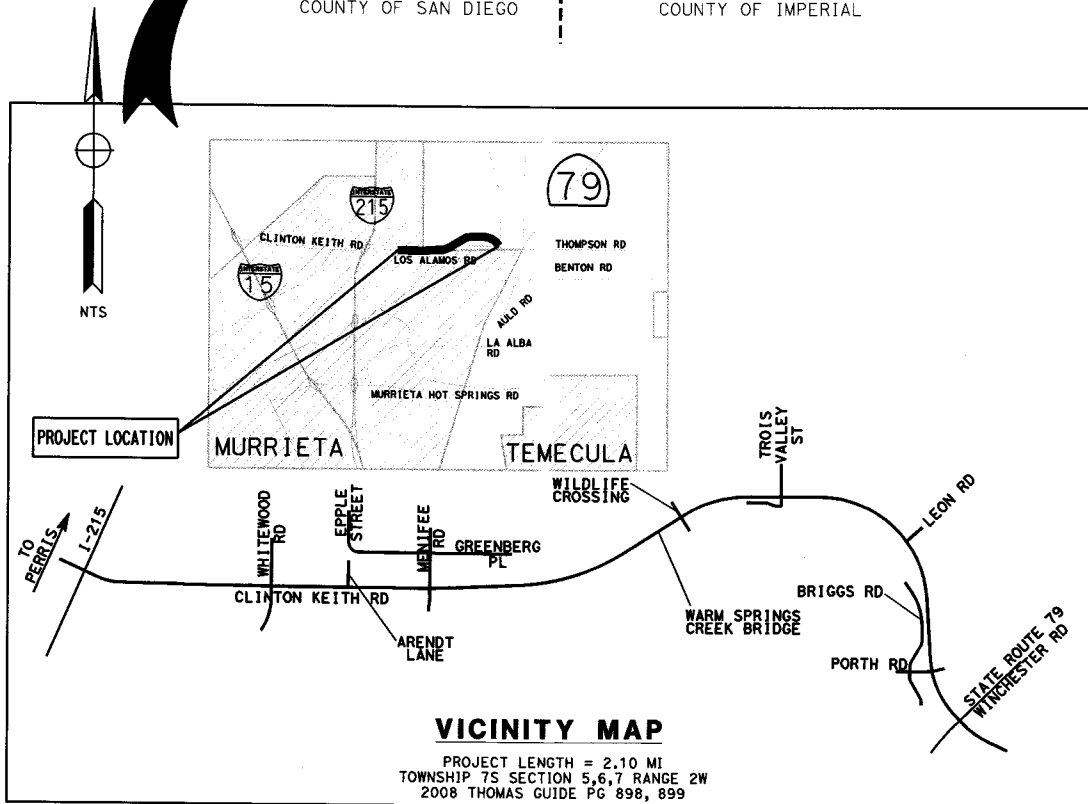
COUNTY OF SAN DIEGO

COUNTY OF IMPERIAL

NTS

79

INTERSTATE
215

CLINTON KEITH RD

LOS ALAMOS RD

THOMPSON RD

BENTON RD

INTERSTATE
15

AULD RD

LA ALBA RD

MURRIETA HOT SPRINGS RD

PROJECT LOCATION

MURRIETA

TEMECULA

TROIS VALLEY ST

WILDLIFE CROSSING

LEON RD

TO PERRIS

I-215

WHITEWOOD RD

EPPLE STREET

MENIFEE RD

GREENBERG PL

CLINTON KEITH RD

ARENDT LANE

WARM SPRINGS CREEK BRIDGE

BRIGGS RD

STATE ROUTE 79 WINCHESTER RD

PORTH RD

VICINITY MAP

PROJECT LENGTH = 2.10 MI
TOWNSHIP 7S SECTION 5,6,7 RANGE 2W
2008 THOMAS GUIDE PG 898, 899